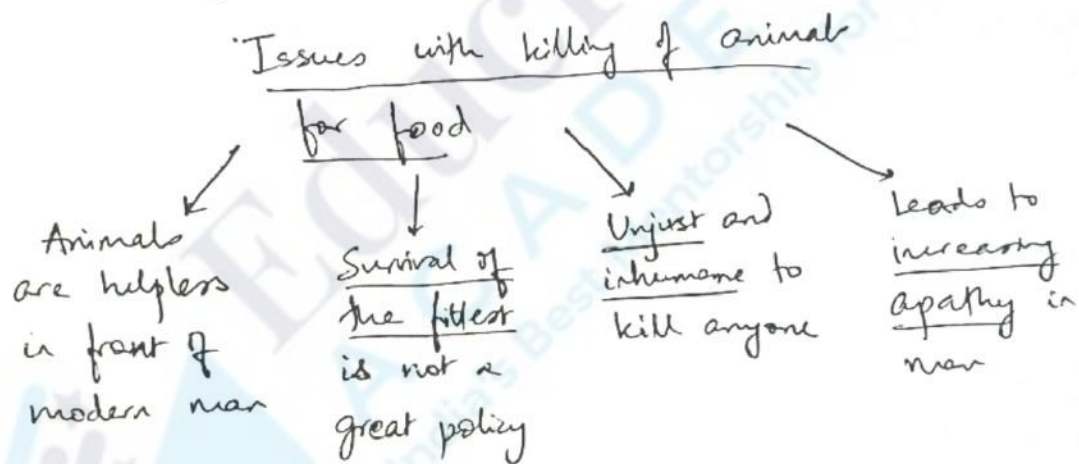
Issues with killing of animals for food

Animals are helpless in front of modern man

Survival of the fittest is not a great policy

Unjust and inhumane to kill anyone

Leads to increasing apathy in man